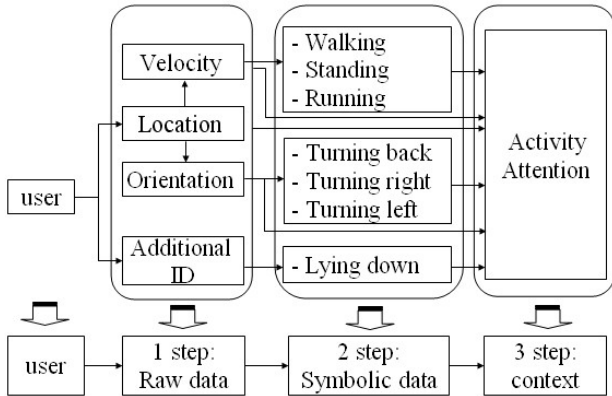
user

Velocity

Location

Orientation

Additional ID

- Walking
- Standing
- Running

- Turning back
- Turning right
- Turning left

- Lying down

Activity Attention

user

1 step: Raw data

2 step: Symbolic data

3 step: context